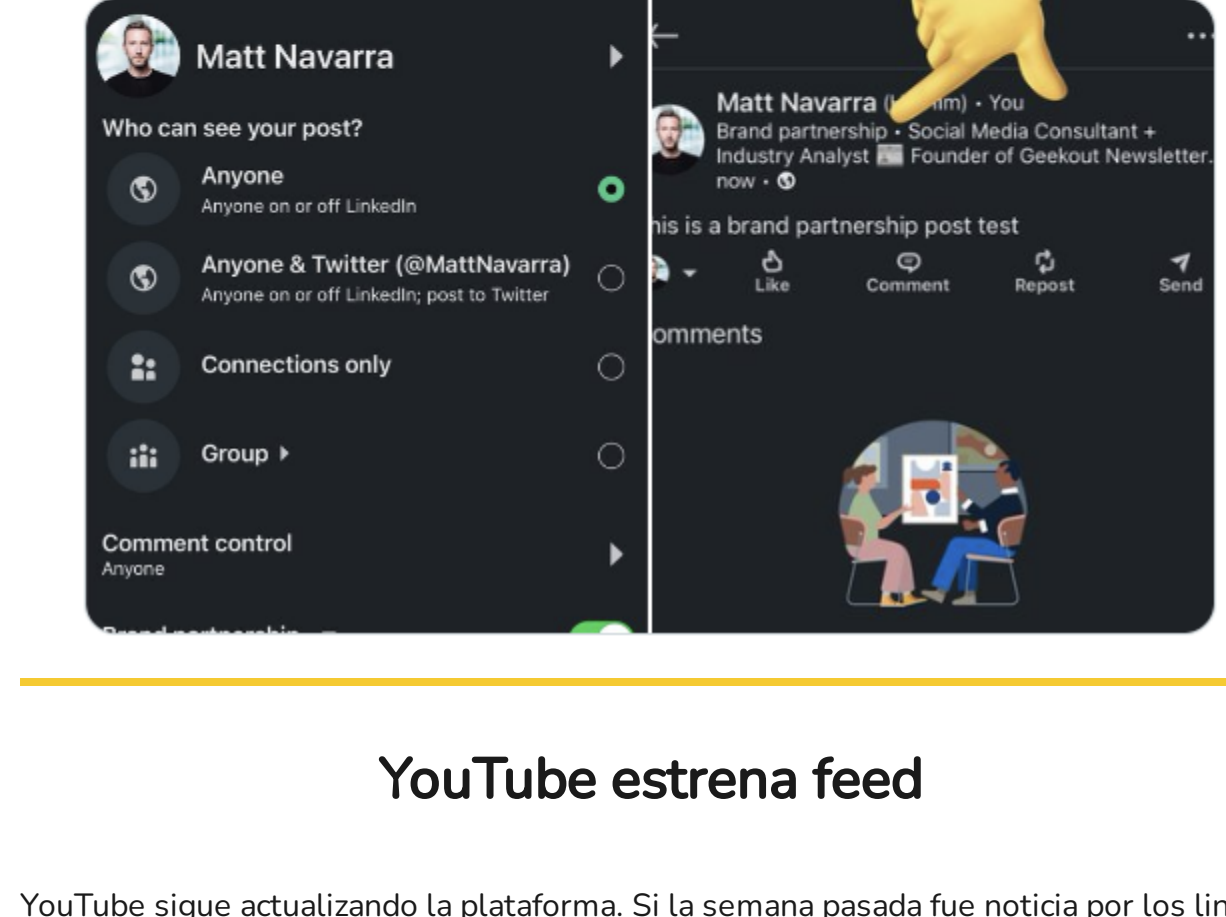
Matt Navarra

Who can see your post?

Anyone
Anyone on or off LinkedIn

Anyone & Twitter (@MattNavarra)
Anyone on or off LinkedIn; post to Twitter

Connections only

Group

Comment control
Anyone

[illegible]

Matt Navarra ([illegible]m) • You
Brand partnership • Social Media Consultant + Industry Analyst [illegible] Founder of Geekout Newsletter.
now •

his is a brand partnership post test

Like Comment Repost Send

omments

YouTube estrena feed

YouTube sigue actualizando la plataforma. Si la semana pasada fue noticia por los lin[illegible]